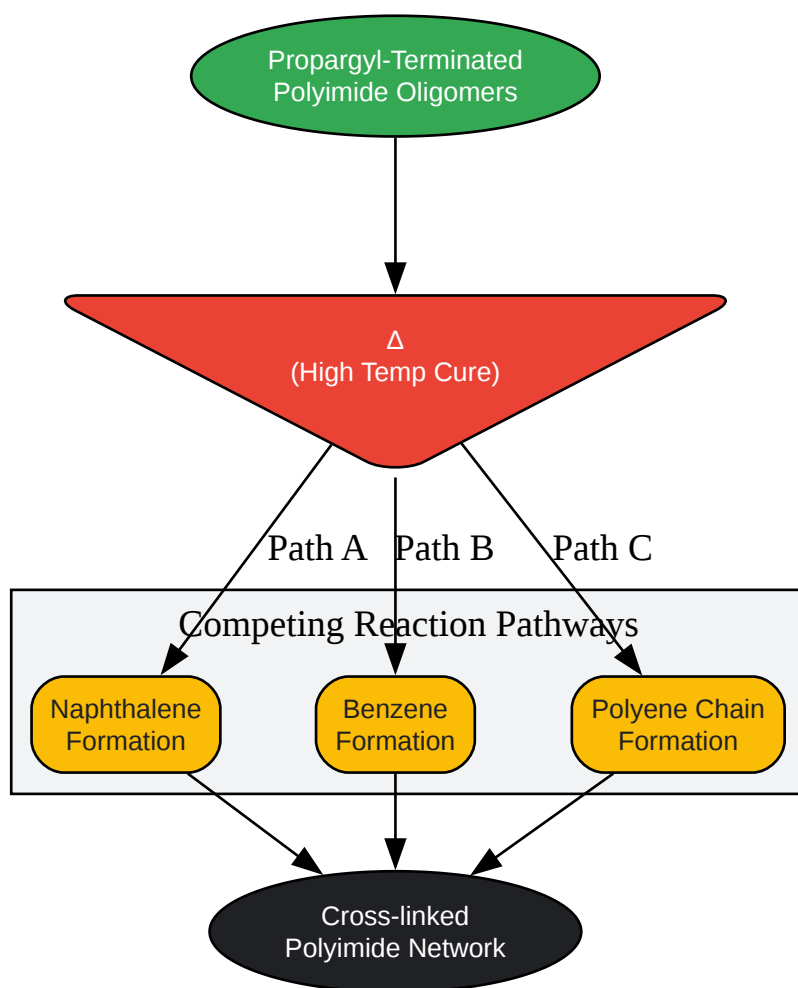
Propargyl-Terminated Polyimide Oligomers

Δ
(High Temp Cure)

Path A

Path B

Path C

Competing Reaction Pathways

Naphthalene Formation

Benzene Formation

Polyene Chain Formation

Cross-linked Polyimide Network